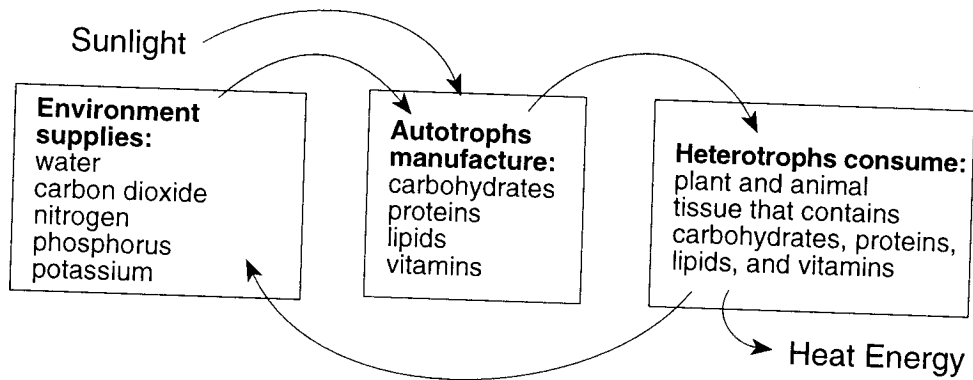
Sunlight

Environment supplies:
water
carbon dioxide
nitrogen
phosphorus
potassium

Autotrophs manufacture:
carbohydrates
proteins
lipids
vitamins

Heterotrophs consume:
plant and animal tissue that contains carbohydrates, proteins, lipids, and vitamins

Heat Energy